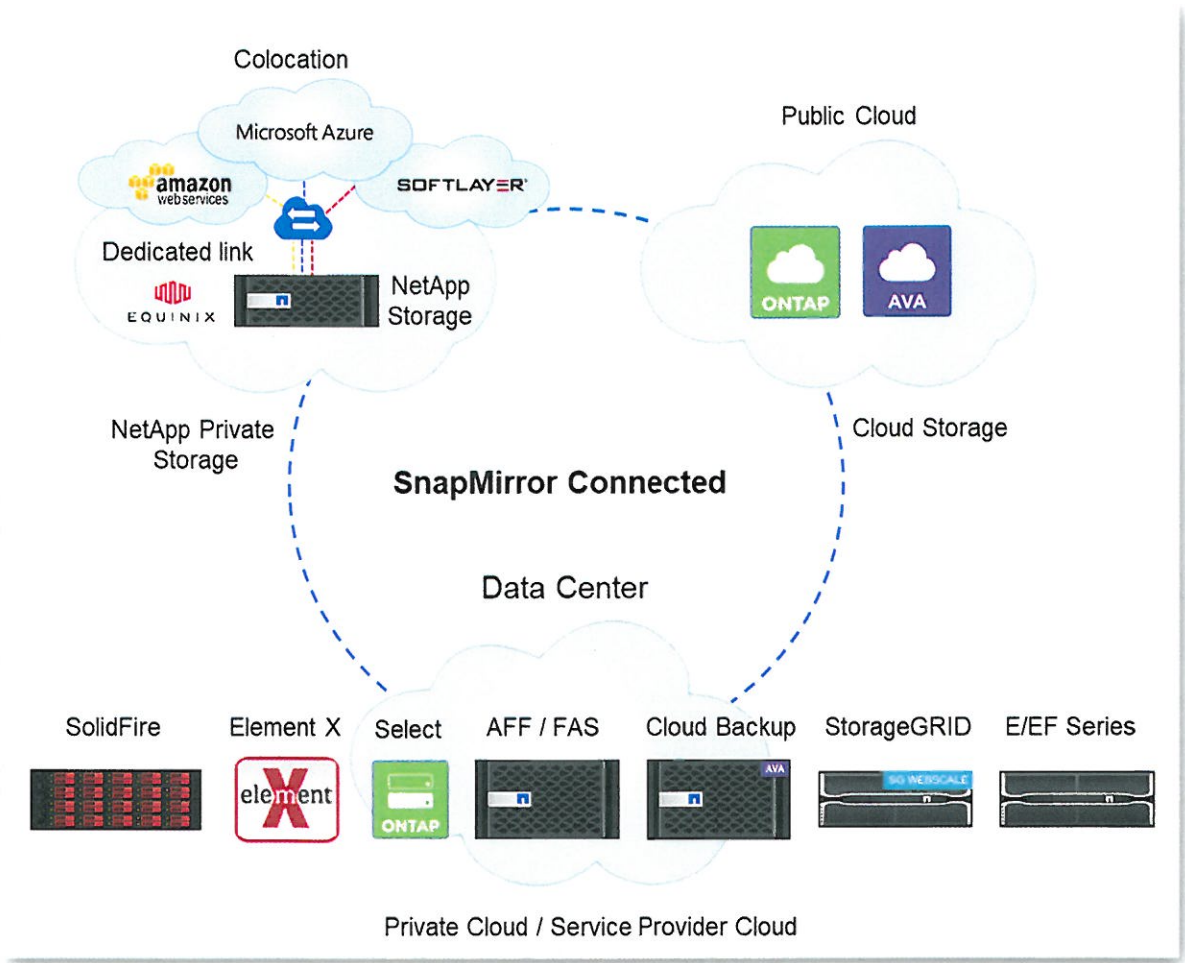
Colocation

Microsoft Azure

amazon webservices

SOFTLAYER

Dedicated link

EQUINIX

NetApp Storage

Public Cloud

ONTAP

AVA

NetApp Private Storage

Cloud Storage

SnapMirror Connected

Data Center

SolidFire

Element X

element

Select

ONTAP

AFF / FAS

Cloud Backup

AVA

StorageGRID

SG WEBSCALE

E/EF Series

Private Cloud / Service Provider Cloud